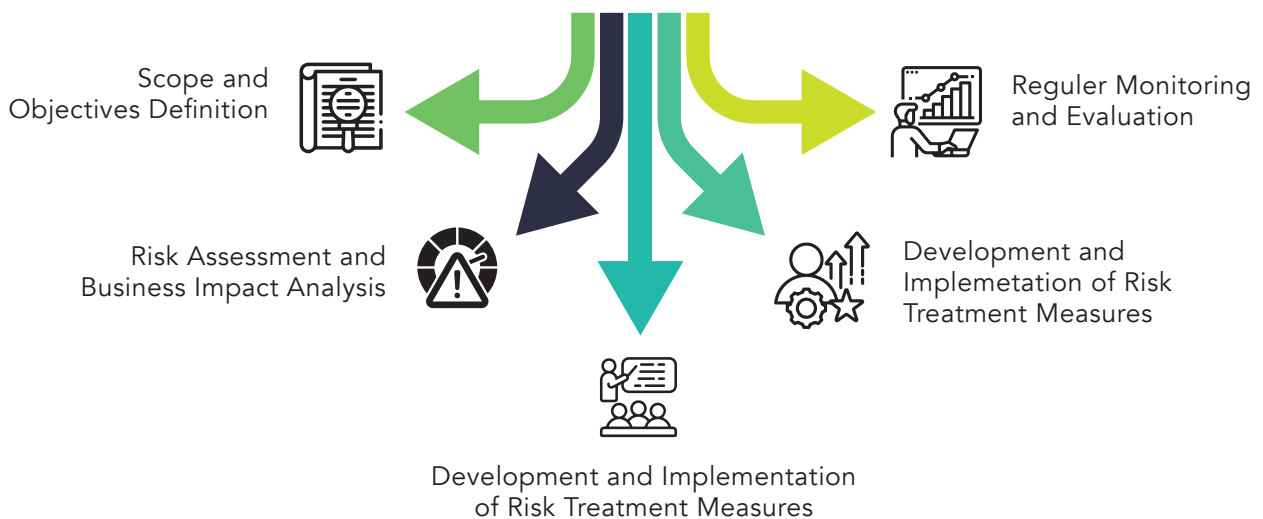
Scope and Objectives Definition

Reguler Monitoring and Evaluation

Risk Assessment and Business Impact Analysis

Development and Implemetation of Risk Treatment Measures

Development and Implementation of Risk Treatment Measures